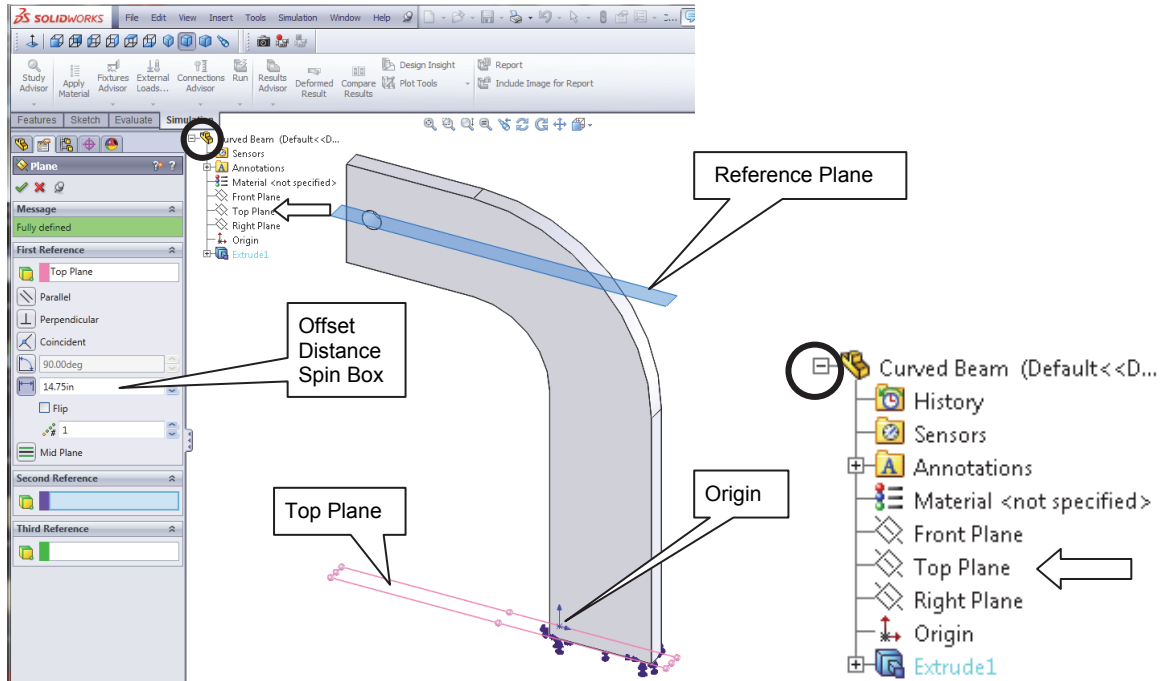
SOLIDWORKS File Edit View Insert Tools Simulation Window Help

Study Advisor
Apply Material
Fixtures Advisor
External Loads...
Connections Advisor
Run
Results Advisor
Deformed Result
Compare Results
Design Insight
Plot Tools
Report
Include Image for Report

Features Sketch Evaluate Simulation

Plane

Message
Fully defined

First Reference
Top Plane
Parallel
Perpendicular
Coincident
90.00deg
14.75in
Flip
1
Mid Plane

Second Reference

Third Reference

Curved Beam (Default<<D...
Sensors
Annotations
Material <not specified>
Front Plane
Top Plane
Right Plane
Origin
Extrude1

Reference Plane

Offset Distance Spin Box

Top Plane

Origin

Curved Beam (Default<<D...
History
Sensors
Annotations
Material <not specified>
Front Plane
Top Plane
Right Plane
Origin
Extrude1